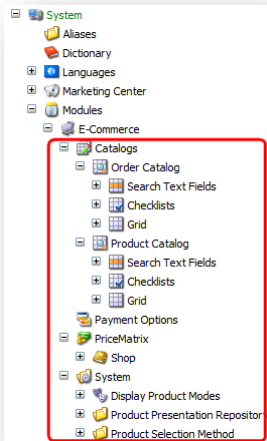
System
Aliases
Dictionary
Languages
Marketing Center
Modules
E-Commerce
Catalogs
Order Catalog
Search Text Fields
Checklists
Grid
Product Catalog
Search Text Fields
Checklists
Grid
Payment Options
PriceMatrix
Shop
System
Display Product Modes
Product Presentation Repositor
Product Selection Method